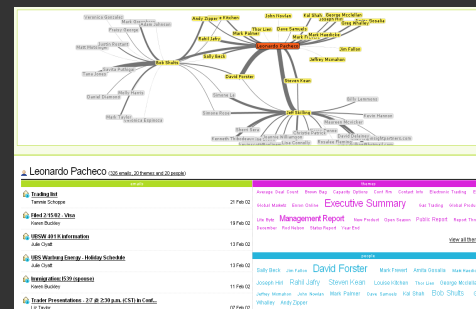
Andy Zipper
Rahil Jafry
Sally Beck
Bob Shults
Leonardo Pacheco
David Forster
Steven Kean
Jeff Skilling
John Nowlan
Kal Shah
George McClellan
Thor Lien
Dave Samuels
Mark Hackney
Jim Fallon
Jeffrey Mcmahon
Billy Lemmons
Mark Taylor
Dan Kirwan
Louise Kitchen

Leonardo Pacheco (128 emails, 20 themes and 20 people)

emails

Trading list
Tammie Schoppe
21 Feb 02

Filed 2/15/02 - Visa
Karen Buckley
19 Feb 02

UBSW 401 K Information
Julie Clyatt
19 Feb 02

UBS Warburg Energy - Holiday Schedule
Julie Clyatt
19 Feb 02

Immigration: I539 (spouse)
Karen Buckley
15 Feb 02

Trader Presentations - 2/7 @ 2:30 p.m. (CST) in Conf...
Liz Taylor

themes

Average Deal Count Brown Bag Capacity Options Cost Fix Contract Info Electronic Trading
Global Markets Enron Online Executive Summary Gas Trading Global Products
Life Role Management Report New Product Open Season Public Report
Executive Pilot Notes Status Report Year End
view all themes

people

Sally Beck Jim Fallon David Forster Mark Frevert Amita Gosalia
Joseph Hirl Rahil Jafry Steven Kean Louise Kitchen Thor Lien George McClellan
Jeffrey Mcmahon John Nowlan Mark Palmer Dave Samuels Kal Shah Bob Shults
Whalley Andy Zipper